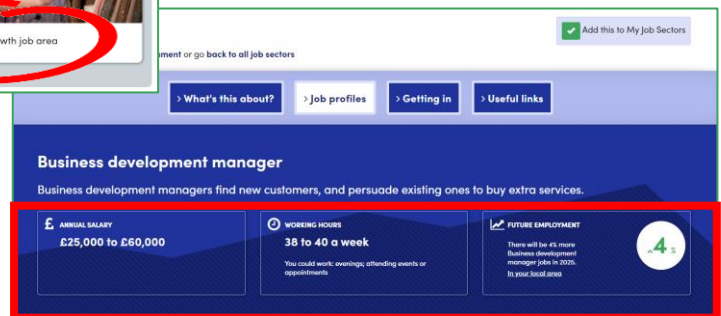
wth job area

ment or go back to all job sectors

Add this to My Job Sectors

> What's this about?

> Job profiles

> Getting in

> Useful links

Business development manager

Business development managers find new customers, and persuade existing ones to buy extra services.

£ ANNUAL SALARY

£25,000 to £60,000

WORKING HOURS

38 to 40 a week

You could work: evenings; attending events or appointments

FUTURE EMPLOYMENT

There will be 4% more Business development manager jobs in 2025.

In your local area

4 %